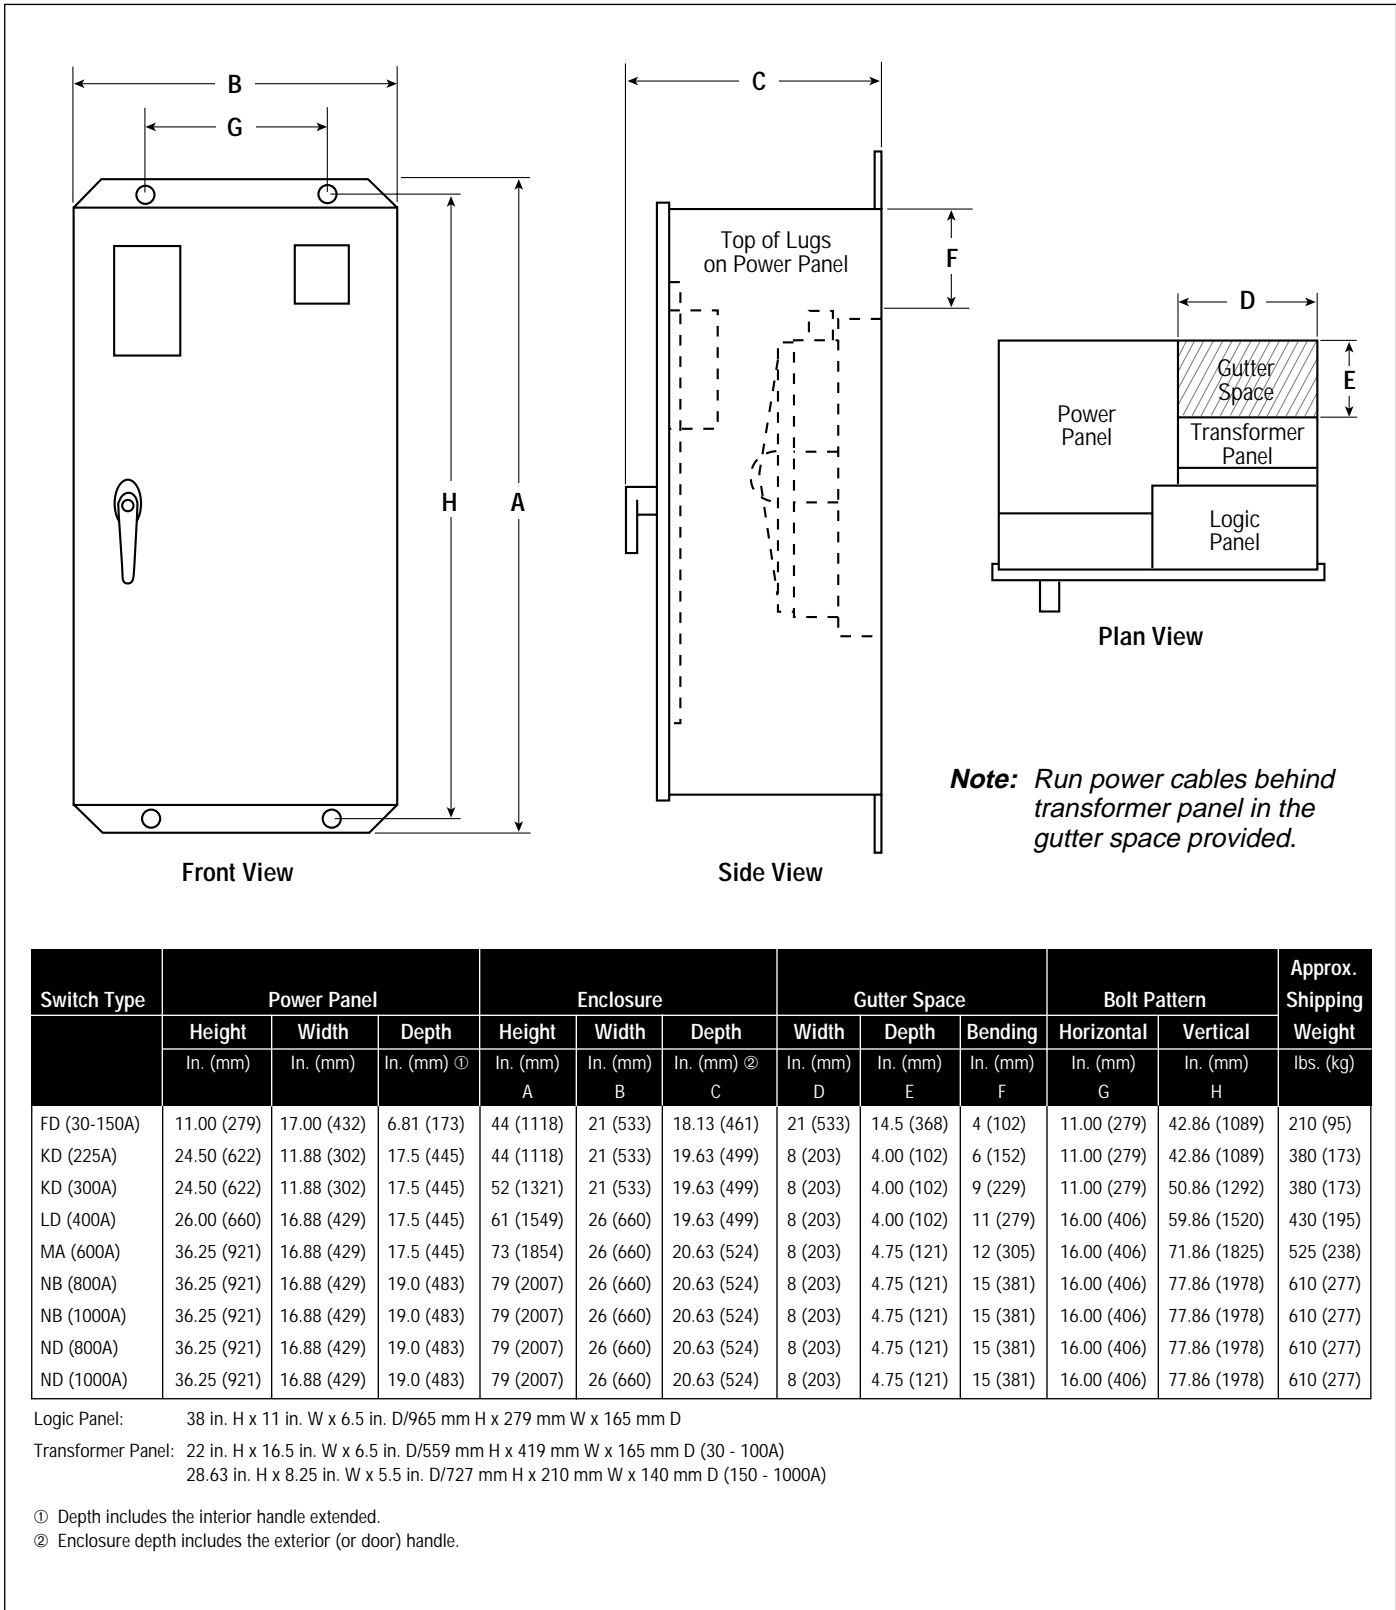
B

G

H

A

Front View

C

Top of Lugs on Power Panel

F

Side View

D

Gutter Space

E

Power Panel

Transformer Panel

Logic Panel

Plan View

**Note:** Run power cables behind transformer panel in the gutter space provided.

| Switch Type | Power Panel Height In. (mm) | Power Panel Width In. (mm) | Power Panel Depth In. (mm) ① | Enclosure Height In. (mm) A | Enclosure Width In. (mm) B | Enclosure Depth In. (mm) ② C | Gutter Space Width In. (mm) D | Gutter Space Depth In. (mm) E | Gutter Space Bending In. (mm) F | Bolt Pattern Horizontal In. (mm) G | Bolt Pattern Vertical In. (mm) H | Approx. Shipping Weight lbs. (kg) |
|---|---|---|---|---|---|---|---|---|---|---|---|---|
| FD (30-150A) | 11.00 (279) | 17.00 (432) | 6.81 (173) | 44 (1118) | 21 (533) | 18.13 (461) | 21 (533) | 14.5 (368) | 4 (102) | 11.00 (279) | 42.86 (1089) | 210 (95) |
| KD (225A) | 24.50 (622) | 11.88 (302) | 17.5 (445) | 44 (1118) | 21 (533) | 19.63 (499) | 8 (203) | 4.00 (102) | 6 (152) | 11.00 (279) | 42.86 (1089) | 380 (173) |
| KD (300A) | 24.50 (622) | 11.88 (302) | 17.5 (445) | 52 (1321) | 21 (533) | 19.63 (499) | 8 (203) | 4.00 (102) | 9 (229) | 11.00 (279) | 50.86 (1292) | 380 (173) |
| LD (400A) | 26.00 (660) | 16.88 (429) | 17.5 (445) | 61 (1549) | 26 (660) | 19.63 (499) | 8 (203) | 4.00 (102) | 11 (279) | 16.00 (406) | 59.86 (1520) | 430 (195) |
| MA (600A) | 36.25 (921) | 16.88 (429) | 17.5 (445) | 73 (1854) | 26 (660) | 20.63 (524) | 8 (203) | 4.75 (121) | 12 (305) | 16.00 (406) | 71.86 (1825) | 525 (238) |
| NB (800A) | 36.25 (921) | 16.88 (429) | 19.0 (483) | 79 (2007) | 26 (660) | 20.63 (524) | 8 (203) | 4.75 (121) | 15 (381) | 16.00 (406) | 77.86 (1978) | 610 (277) |
| NB (1000A) | 36.25 (921) | 16.88 (429) | 19.0 (483) | 79 (2007) | 26 (660) | 20.63 (524) | 8 (203) | 4.75 (121) | 15 (381) | 16.00 (406) | 77.86 (1978) | 610 (277) |
| ND (800A) | 36.25 (921) | 16.88 (429) | 19.0 (483) | 79 (2007) | 26 (660) | 20.63 (524) | 8 (203) | 4.75 (121) | 15 (381) | 16.00 (406) | 77.86 (1978) | 610 (277) |
| ND (1000A) | 36.25 (921) | 16.88 (429) | 19.0 (483) | 79 (2007) | 26 (660) | 20.63 (524) | 8 (203) | 4.75 (121) | 15 (381) | 16.00 (406) | 77.86 (1978) | 610 (277) |

Logic Panel: 38 in. H x 11 in. W x 6.5 in. D/965 mm H x 279 mm W x 165 mm D

Transformer Panel: 22 in. H x 16.5 in. W x 6.5 in. D/559 mm H x 419 mm W x 165 mm D (30 - 100A)
28.63 in. H x 8.25 in. W x 5.5 in. D/727 mm H x 210 mm W x 140 mm D (150 - 1000A)

① Depth includes the interior handle extended.
② Enclosure depth includes the exterior (or door) handle.